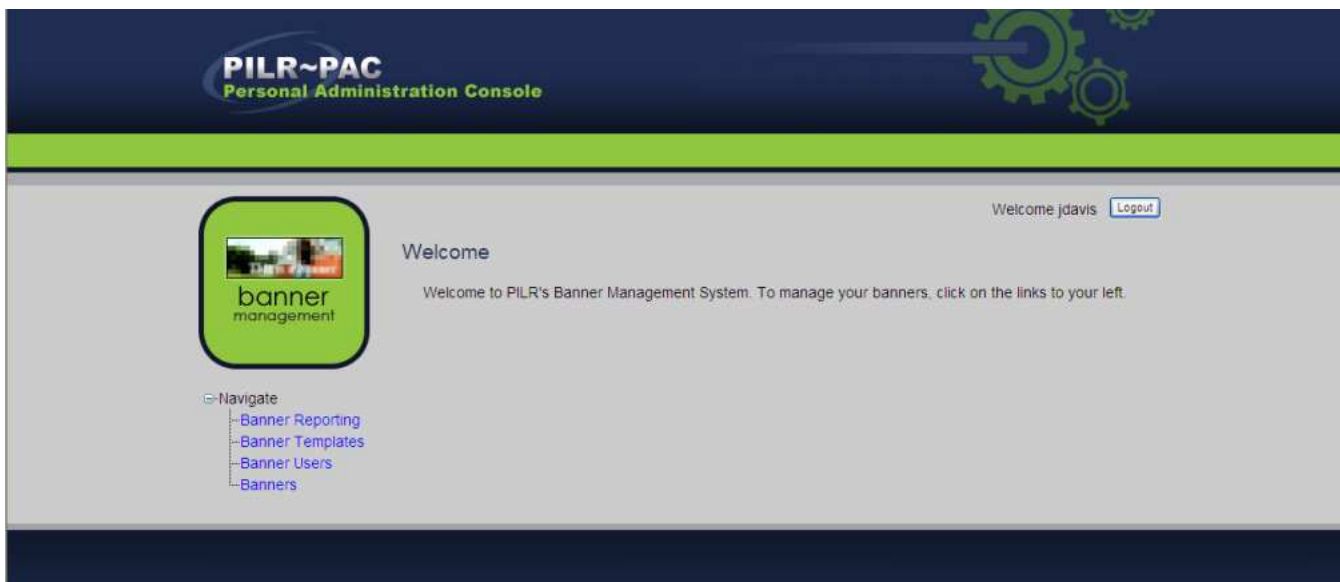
PILR~PAC
Personal Administration Console

Welcome jdavis Logout

banner
management

Welcome

Welcome to PILR's Banner Management System. To manage your banners, click on the links to your left.

⊟Navigate
Banner Reporting
Banner Templates
Banner Users
Banners